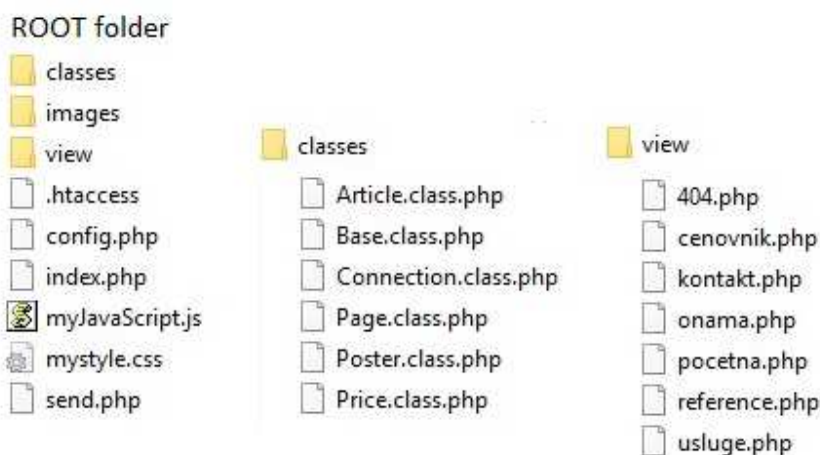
ROOT folder

classes
images
view
.htaccess
config.php
index.php
myJavaScript.js
mystyle.css
send.php

classes

Article.class.php
Base.class.php
Connection.class.php
Page.class.php
Poster.class.php
Price.class.php

view

404.php
cenovnik.php
kontakt.php
onama.php
pocetna.php
reference.php
usluge.php